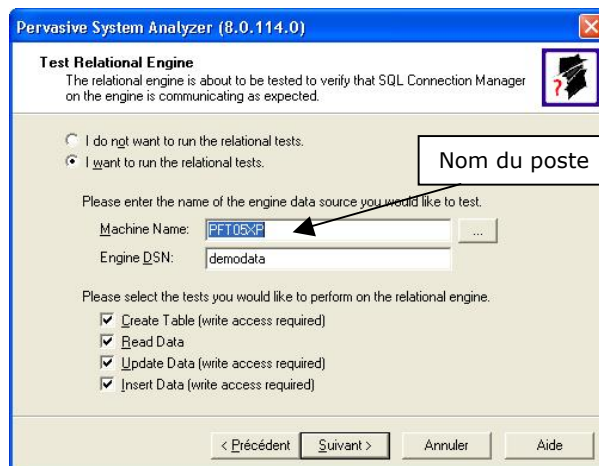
Pervasive System Analyzer (8.0.114.0)

Test Relational Engine
The relational engine is about to be tested to verify that SQL Connection Manager on the engine is communicating as expected.

I do not want to run the relational tests.
I want to run the relational tests.

Nom du poste

Please enter the name of the engine data source you would like to test.

Machine Name: PFT05XP ...
Engine DSN: demodata

Please select the tests you would like to perform on the relational engine.

Create Table (write access required)
Read Data
Update Data (write access required)
Insert Data (write access required)

< Précédent | Suivant > | Annuler | Aide